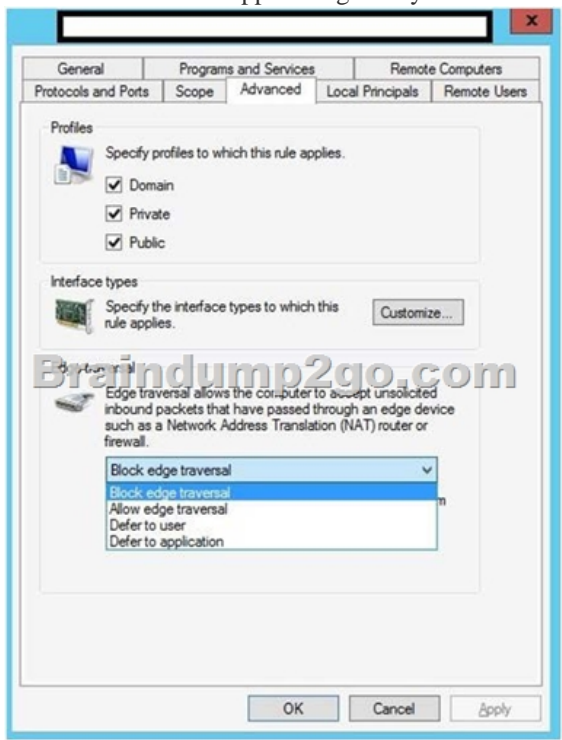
appears gray

General | Programs and Services | Remote Computers
Protocols and Ports | Scope | Advanced | Local Principals | Remote Users

Profiles
Specify profiles to which this rule applies.
Domain
Private
Public

Interface types
Specify the interface types to which this rule applies.
Customize...

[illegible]
Braindump2go.com
Edge traversal allows the computer to accept unsolicited inbound packets that have passed through an edge device such as a Network Address Translation (NAT) router or firewall.

Block edge traversal
Block edge traversal
Allow edge traversal
Defer to user
Defer to application

OK Cancel Apply